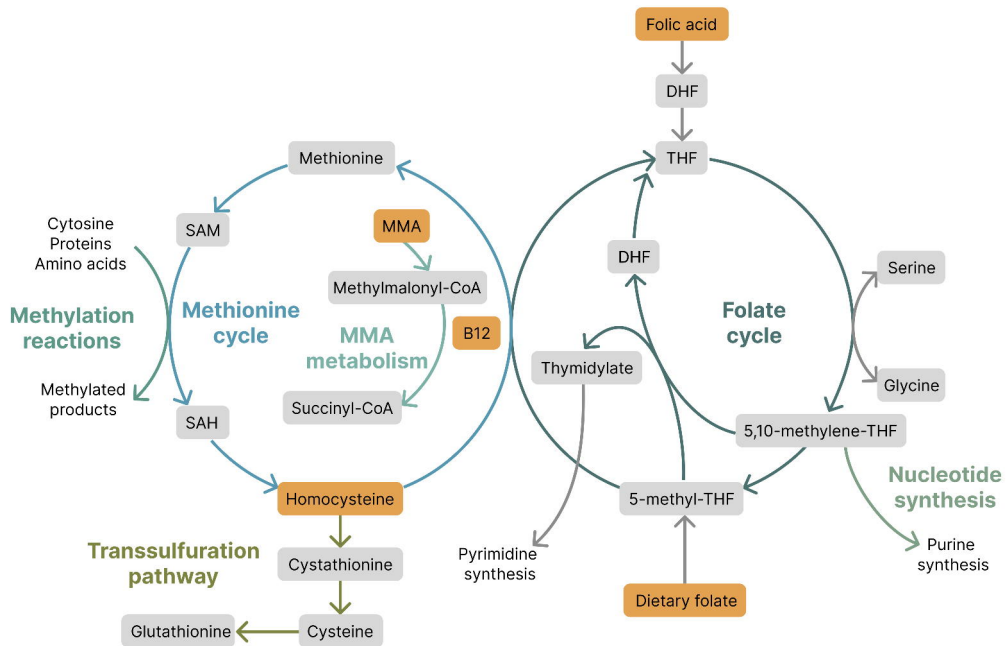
Folic acid

DHF

THF

Methionine

SAM

Cytosine
Proteins
Amino acids

MMA

Methylmalonyl-CoA

DHF

Serine

Methylation reactions

Methionine cycle

MMA metabolism

B12

Folate cycle

Thymidylate

Glycine

Methylated products

SAH

Succinyl-CoA

5,10-methylene-THF

Homocysteine

5-methyl-THF

Nucleotide synthesis

Transsulfuration pathway

Cystathionine

Pyrimidine synthesis

Purine synthesis

Dietary folate

Glutathionine

Cysteine